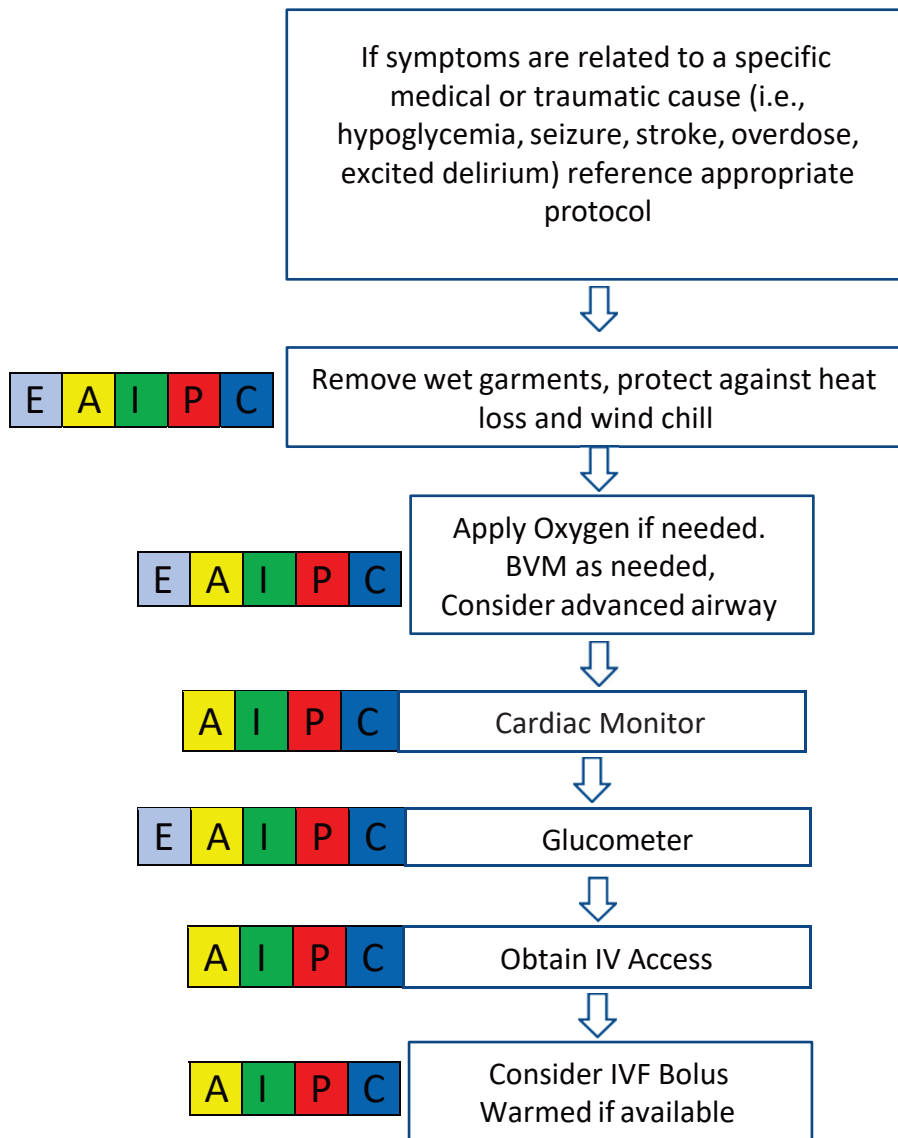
If symptoms are related to a specific medical or traumatic cause (i.e., hypoglycemia, seizure, stroke, overdose, excited delirium) reference appropriate protocol

| E | A | I | P | C |
|---|---|---|---|---|

Remove wet garments, protect against heat loss and wind chill

| E | A | I | P | C |
|---|---|---|---|---|

Apply Oxygen if needed.
BVM as needed,
Consider advanced airway

| A | I | P | C |
|---|---|---|---|

Cardiac Monitor

| E | A | I | P | C |
|---|---|---|---|---|

Glucometer

| A | I | P | C |
|---|---|---|---|

Obtain IV Access

| A | I | P | C |
|---|---|---|---|

Consider IVF Bolus
Warmed if available